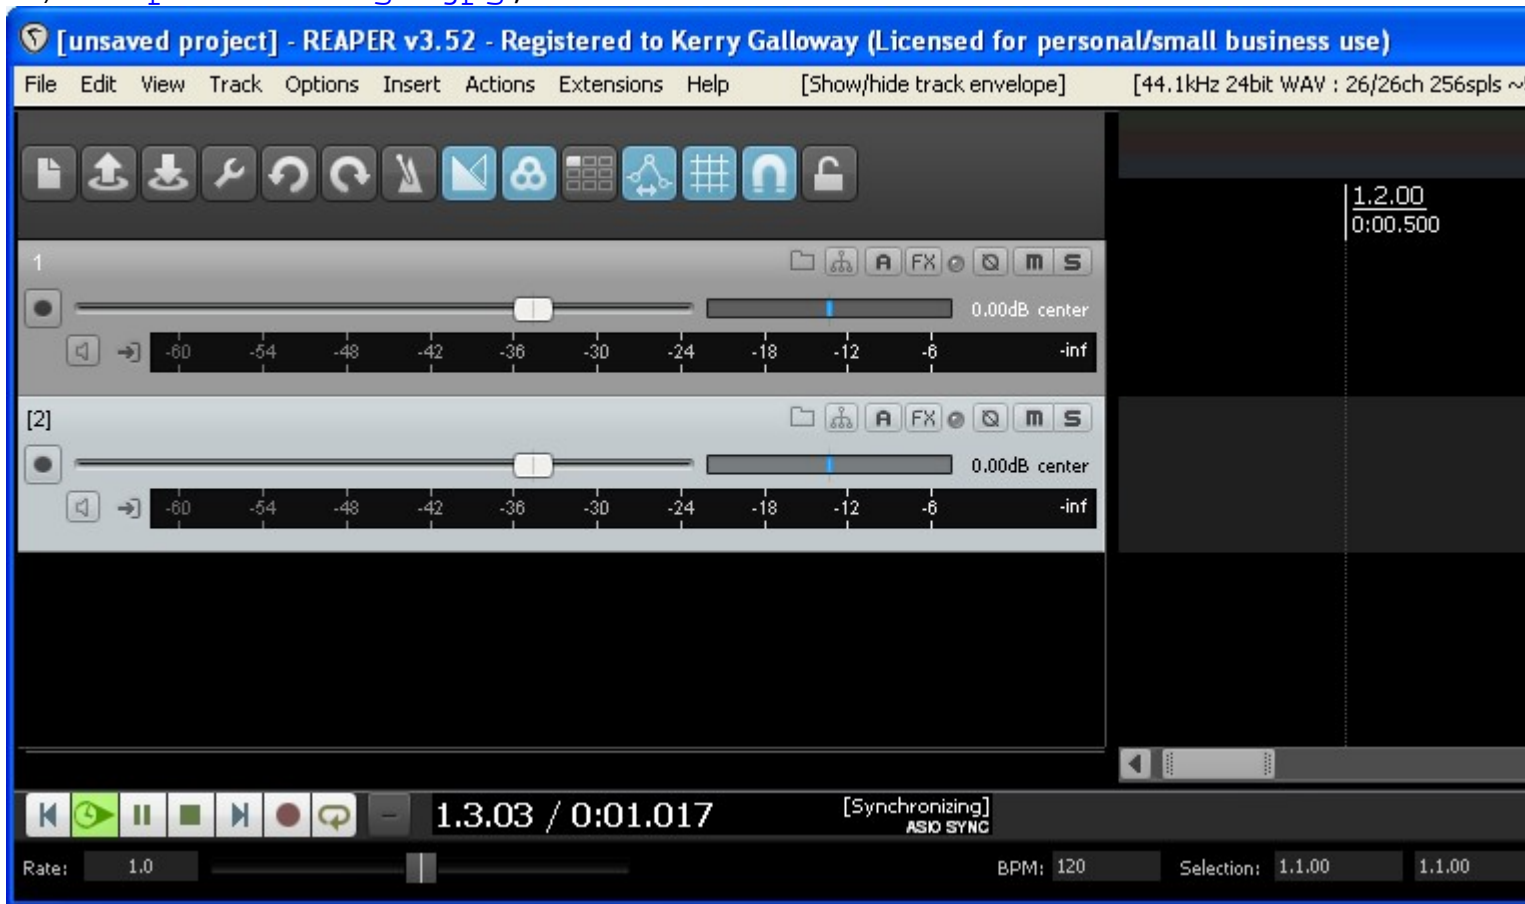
[unsaved project] - REAPER v3.52 - Registered to Kerry Galloway (Licensed for personal/small business use)

File Edit View Track Options Insert Actions Extensions Help [Show/hide track envelope] [44.1kHz 24bit WAV : 26/26ch 256spls ~

1.2.00
0:00.500

1
A FX m S
0.00dB center
-60 -54 -48 -42 -36 -30 -24 -18 -12 -6 -inf

[2]
A FX m S
0.00dB center
-60 -54 -48 -42 -36 -30 -24 -18 -12 -6 -inf

1.3.03 / 0:01.017
[Synchronizing]
ASIO SYNC

Rate: 1.0
BPM: 120
Selection: 1.1.00 1.1.00